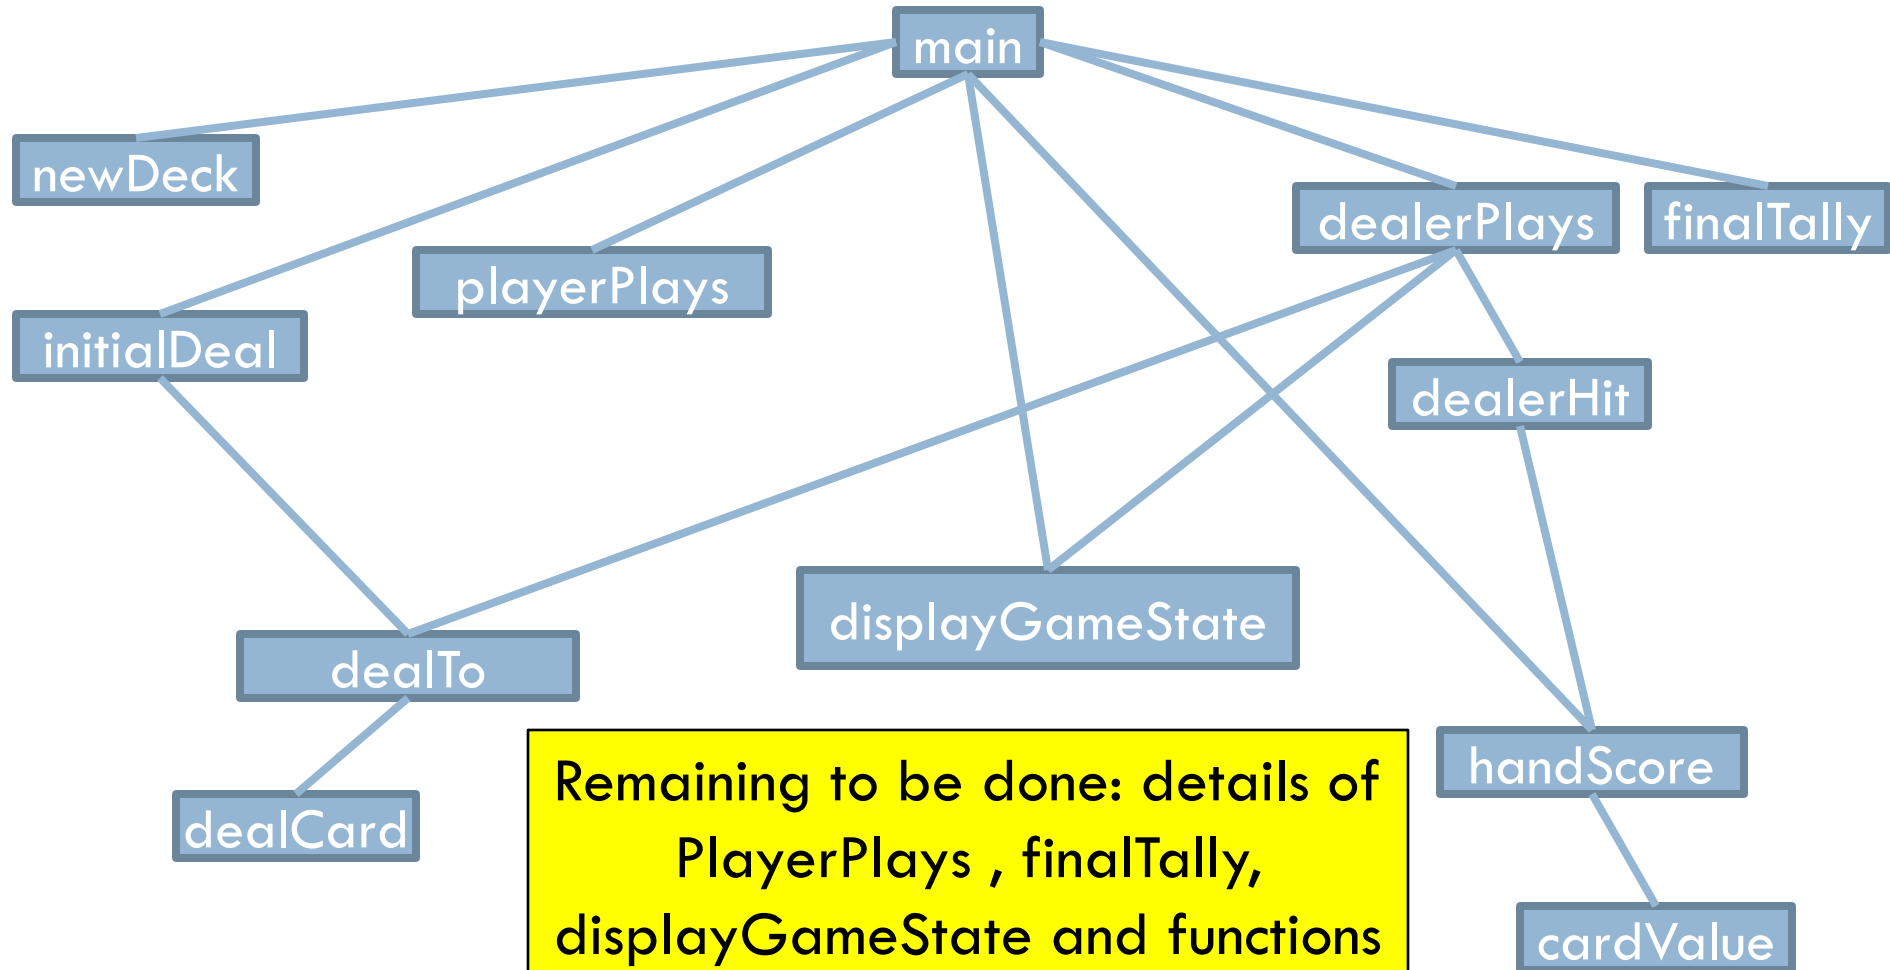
main

newDeck

dealerPlays

finalTally

playerPlays

initialDeal

dealerHit

displayGameState

dealTo

dealCard

handScore

cardValue

Remaining to be done: details of PlayerPlays , finalTally, displayGameState and functions